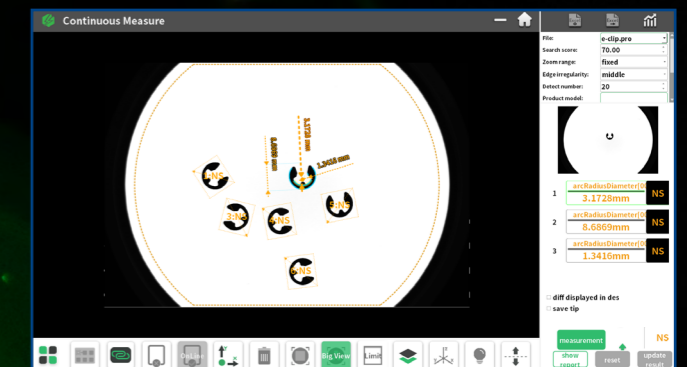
Continuous Measure

File: e-clip.pro
Search score: 70.00
Zoom range: fixed
Edge irregularity: middle
Detect number: 20
Product model:

3.1728 mm
8.6869 mm
1.3416 mm

1:NS
2:NS
3:NS
4:NS
5:NS
6:NS

1 arcRadiusDiameter(0 3.1728mm NS
2 arcRadiusDiameter(0 8.6869mm NS
3 arcRadiusDiameter(0 1.3416mm NS

diff displayed in des
save tip

measurement
NS
show report
reset
update result

OnLine
Big View
Limit